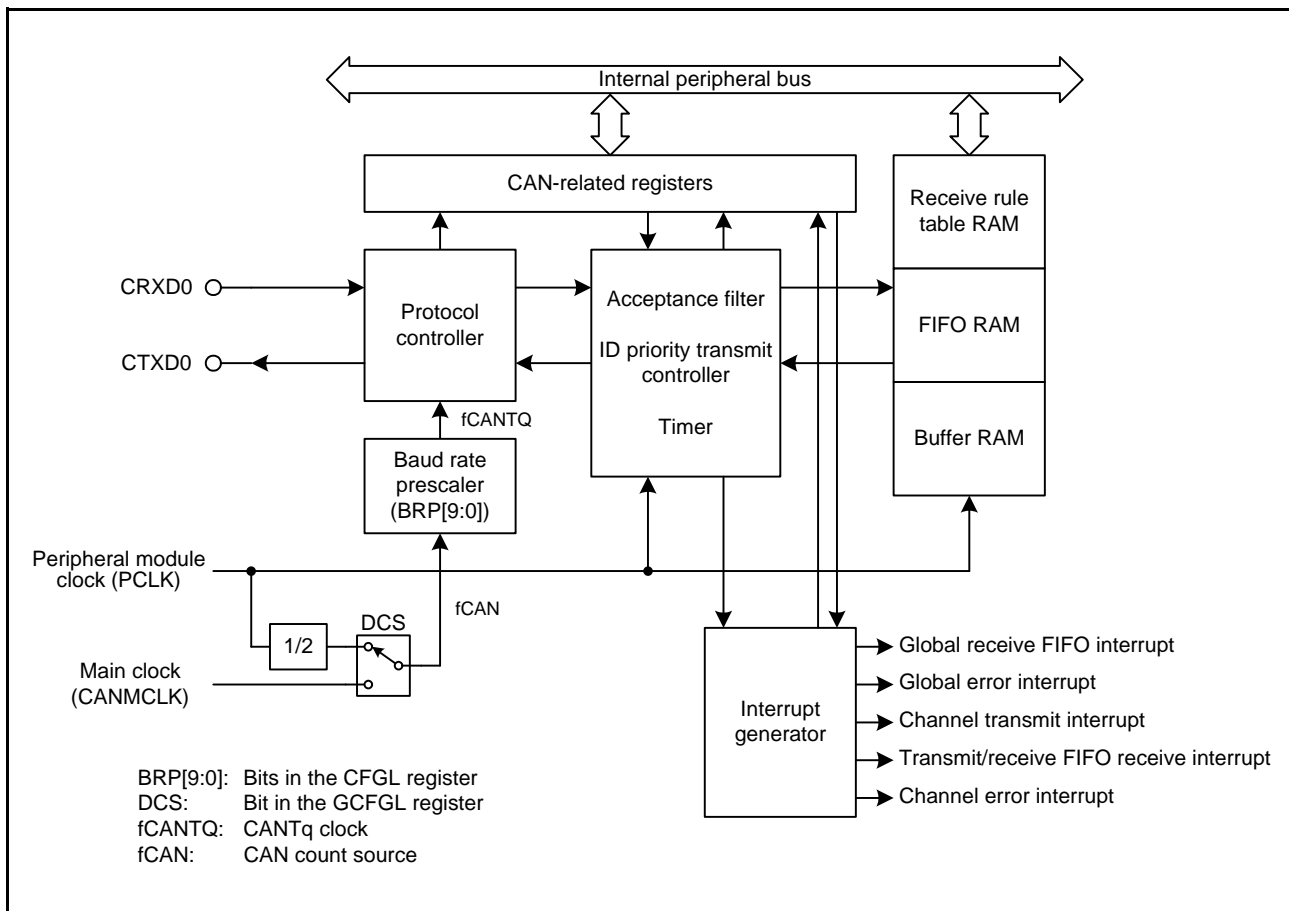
Internal peripheral bus

CAN-related registers

Receive rule table RAM

CRXD0

Protocol controller

Acceptance filter

ID priority transmit controller

Timer

FIFO RAM

CTXD0

fCANTQ

Buffer RAM

Baud rate prescaler (BRP[9:0])

Peripheral module clock (PCLK)

fCAN

DCS

1/2

Main clock (CANMCLK)

Interrupt generator

Global receive FIFO interrupt

Global error interrupt

Channel transmit interrupt

Transmit/receive FIFO receive interrupt

Channel error interrupt

BRP[9:0]: Bits in the CFGL register
DCS: Bit in the GCFGL register
fCANTQ: CANTq clock
fCAN: CAN count source